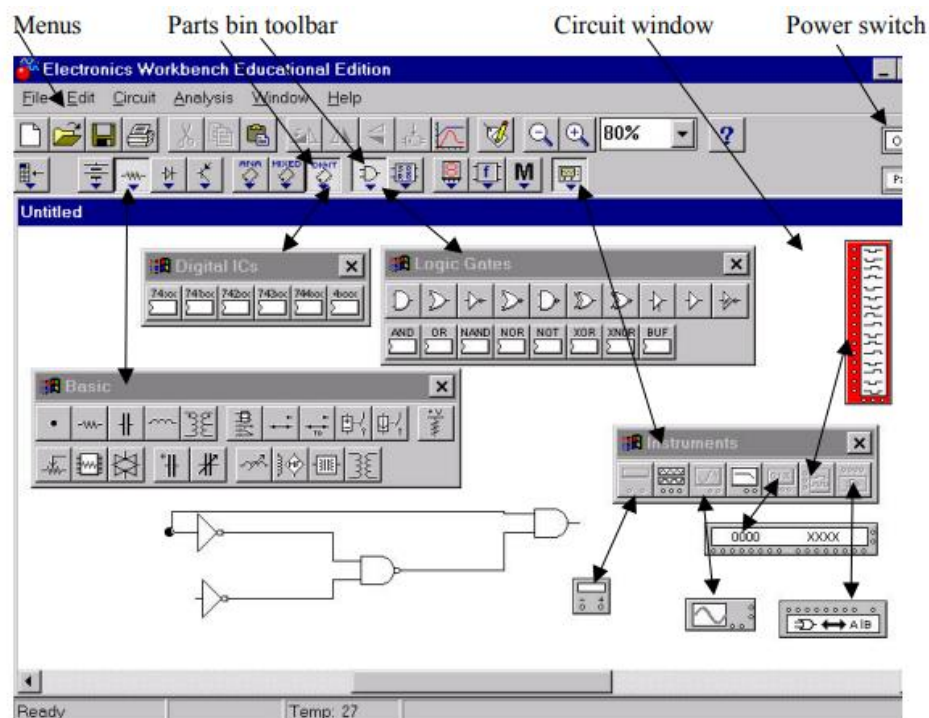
Menus
Parts bin toolbar
Circuit window
Power switch

Electronics Workbench Educational Edition
File Edit Circuit Analysis Window Help
80%
?
ANA
MIXED
DIGIT
M
Untitled

Digital ICs
74xx 741xx 742xx 743xx 744xx 4xxx

Logic Gates
AND OR NAND NOR NOT XOR XNOR BUF

Basic

Instruments
0000 XXXX

Ready
Temp: 27